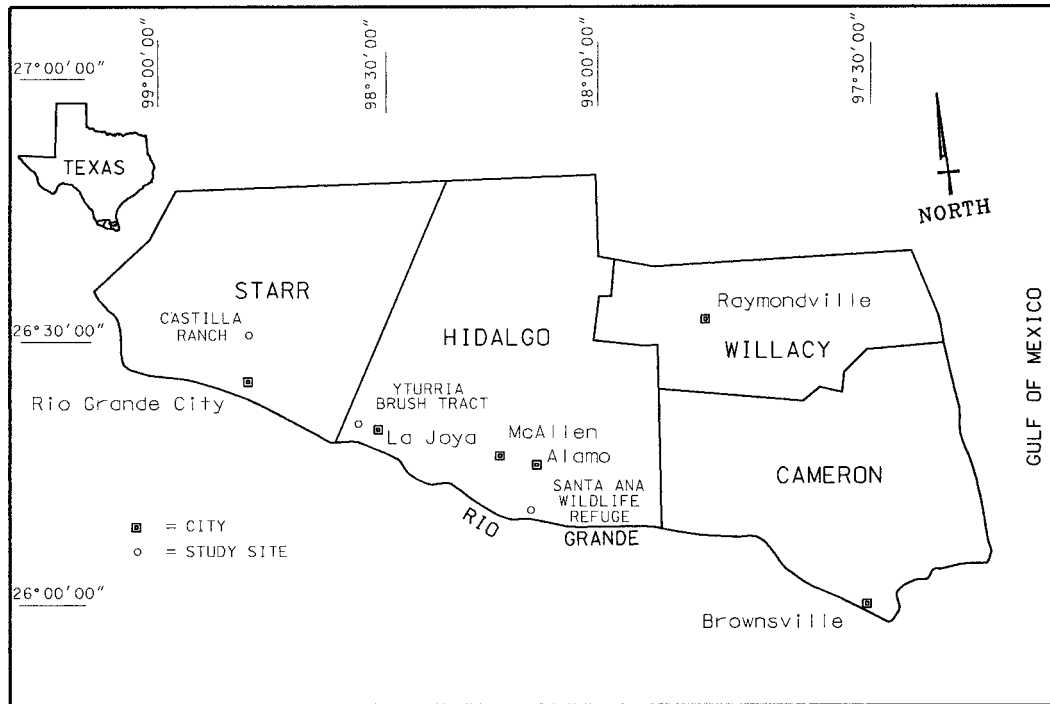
27°00′00″

99°00′00″

98°30′00″

98°00′00″

97°30′00″

TEXAS

NORTH

STARR

CASTILLA RANCH

26°30′00″

Rio Grande City

HIDALGO

Raymondville

WILLACY

GULF OF MEXICO

YTURRIA BRUSH TRACT

La Joya

McAllen

Alamo

SANTA ANA WILDLIFE REFUGE

CAMERON

RIO GRANDE

▣ = CITY

○ = STUDY SITE

26°00′00″

Brownsville